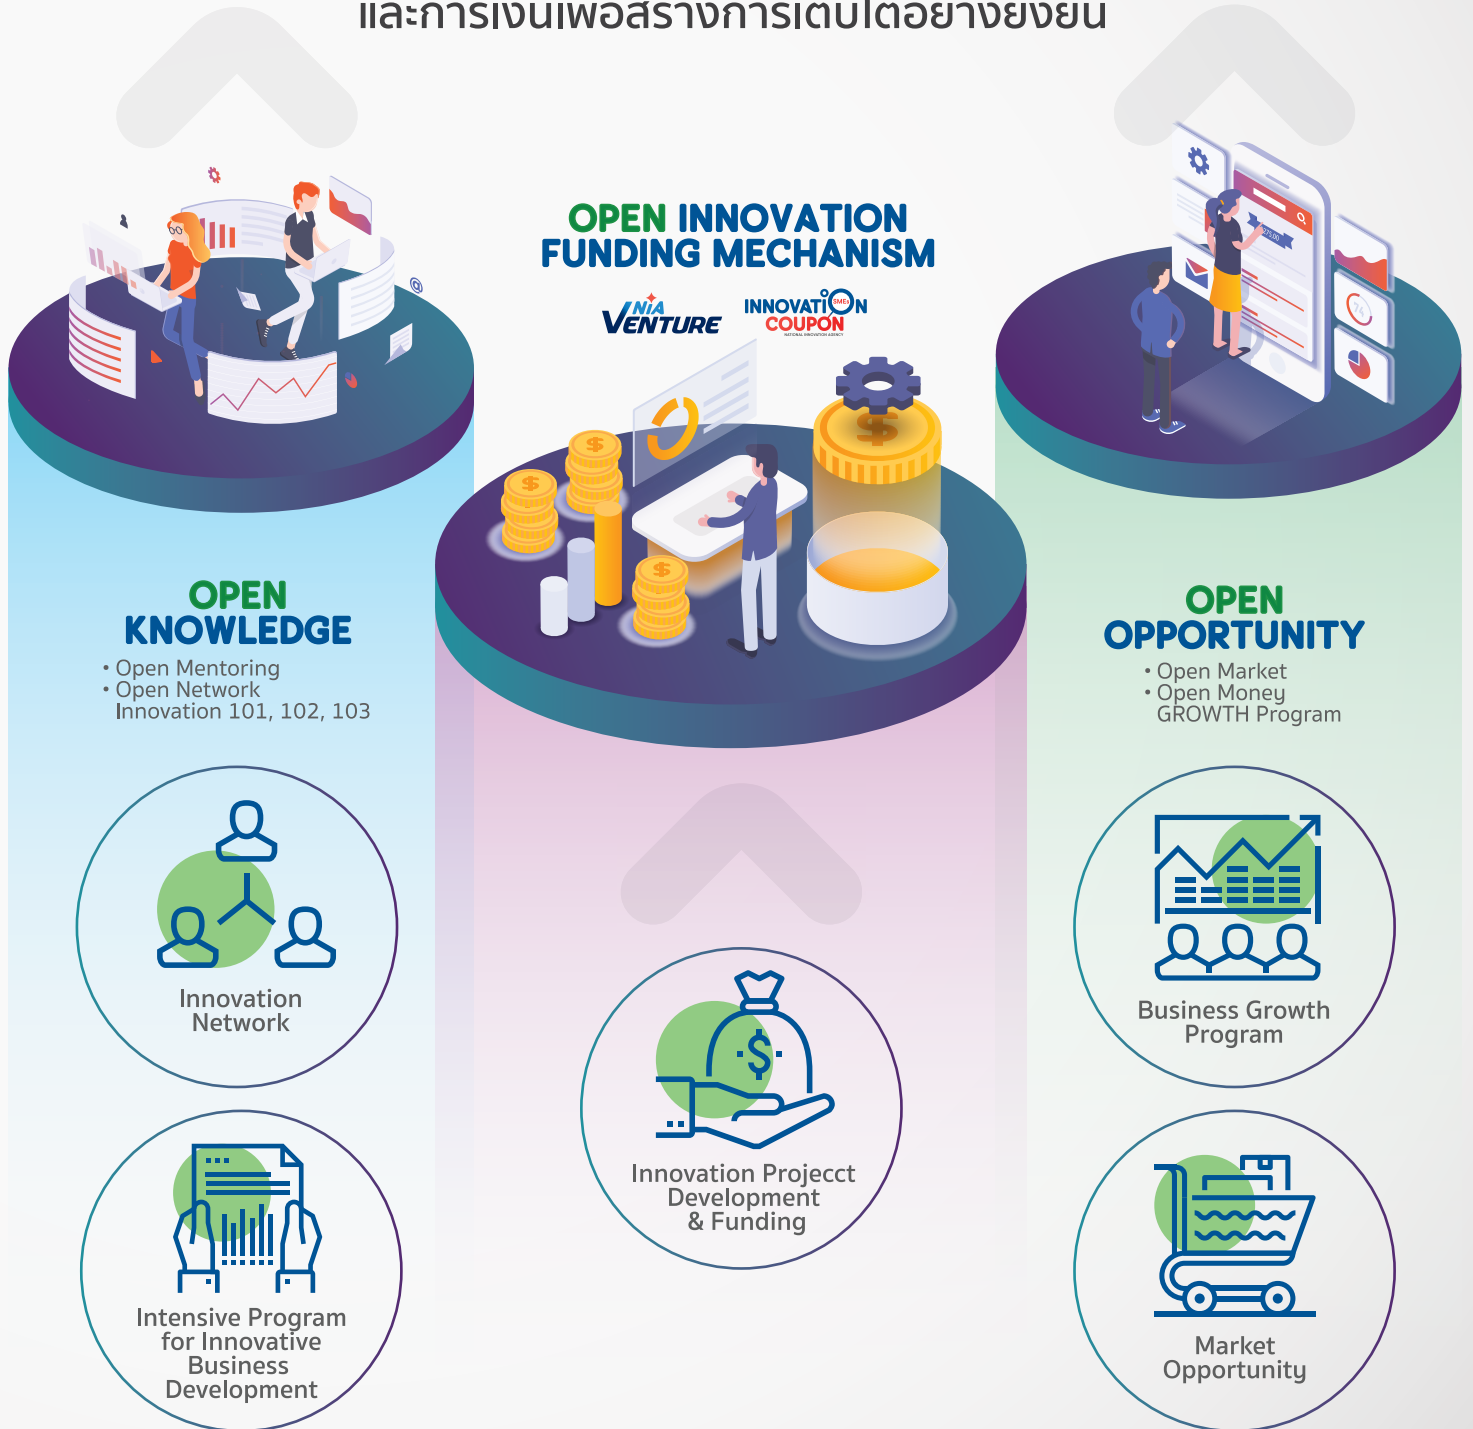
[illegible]

OPEN INNOVATION FUNDING MECHANISM

NIA VENTURE

INNOVATION COUPON

OPEN KNOWLEDGE
• Open Mentoring
• Open Network
Innovation 101, 102, 103

Innovation Network

Intensive Program for Innovative Business Development

Innovation Projecct Development & Funding

OPEN OPPORTUNITY
• Open Market
• Open Money
GROWTH Program

Business Growth Program

Market Opportunity